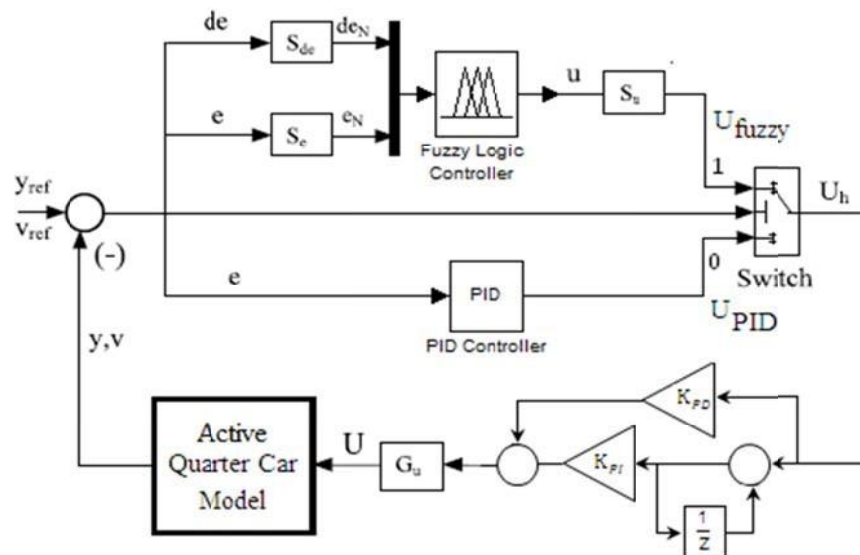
de
$S_{de}$
$de_N$
e
$S_e$
$e_N$
Fuzzy Logic Controller
u
$S_u$
$U_{fuzzy}$
1
$y_{ref}$
$v_{ref}$
(-)
$U_h$
0
Switch
e
PID
PID Controller
$U_{PID}$
y,v
$K_{PD}$
Active Quarter Car Model
U
$G_u$
$K_{PI}$
$\frac{1}{z}$